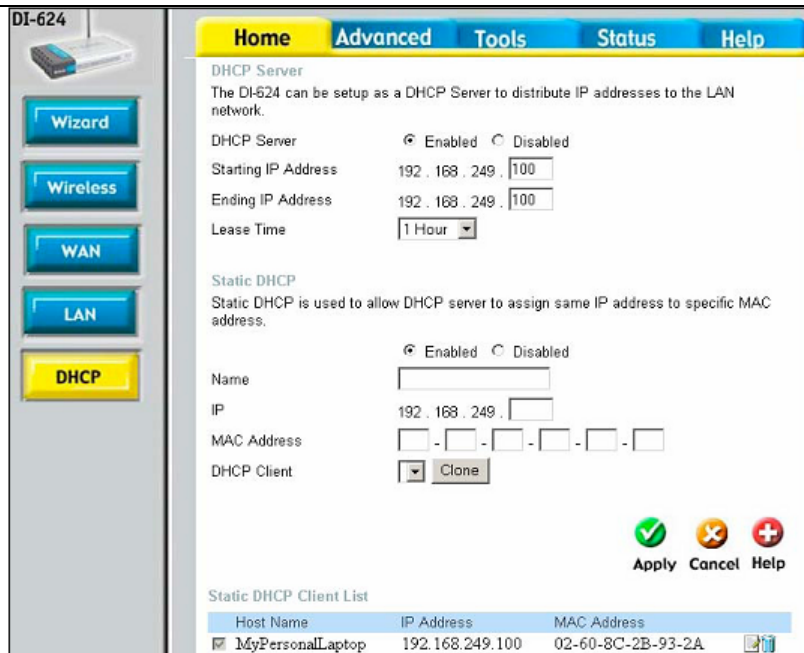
DI-624

Wizard

Wireless

WAN

LAN

DHCP

Home Advanced Tools Status Help

DHCP Server

The DI-624 can be setup as a DHCP Server to distribute IP addresses to the LAN network.

DHCP Server ◉ Enabled ○ Disabled

Starting IP Address 192 . 168 . 249 . 100

Ending IP Address 192 . 168 . 249 . 100

Lease Time 1 Hour

Static DHCP

Static DHCP is used to allow DHCP server to assign same IP address to specific MAC address.

◉ Enabled ○ Disabled

Name

IP 192 . 168 . 249 .

MAC Address - - - - -

DHCP Client Clone

Apply Cancel Help

Static DHCP Client List

| Host Name | IP Address | MAC Address |
|---|---|---|
| MyPersonalLaptop | 192.168.249.100 | 02-60-8C-2B-93-2A |